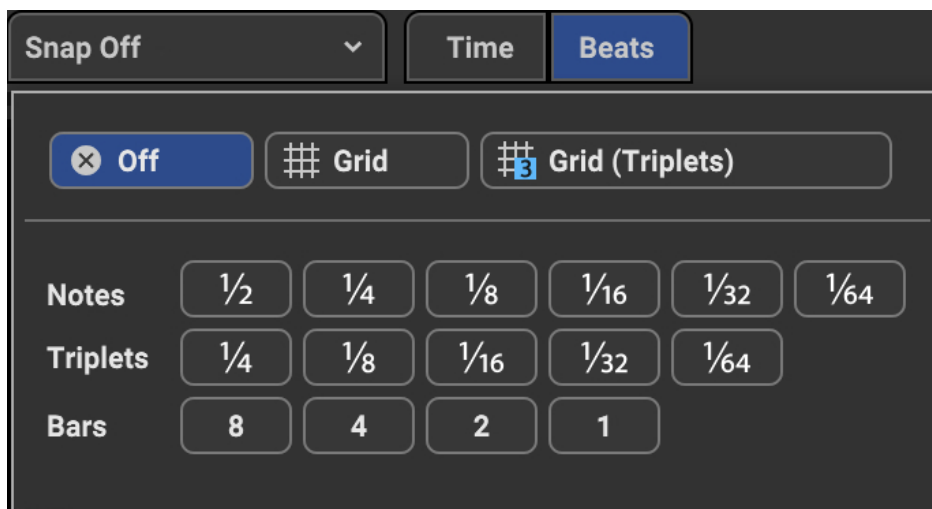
Snap Off

Time Beats

Off Grid 3 Grid (Triplets)

| Notes | $\frac{1}{2}$ | $\frac{1}{4}$ | $\frac{1}{8}$ | $\frac{1}{16}$ | $\frac{1}{32}$ | $\frac{1}{64}$ |
|---|---|---|---|---|---|---|
| Triplets | $\frac{1}{4}$ | $\frac{1}{8}$ | $\frac{1}{16}$ | $\frac{1}{32}$ | $\frac{1}{64}$ | |
| Bars | 8 | 4 | 2 | 1 | | |